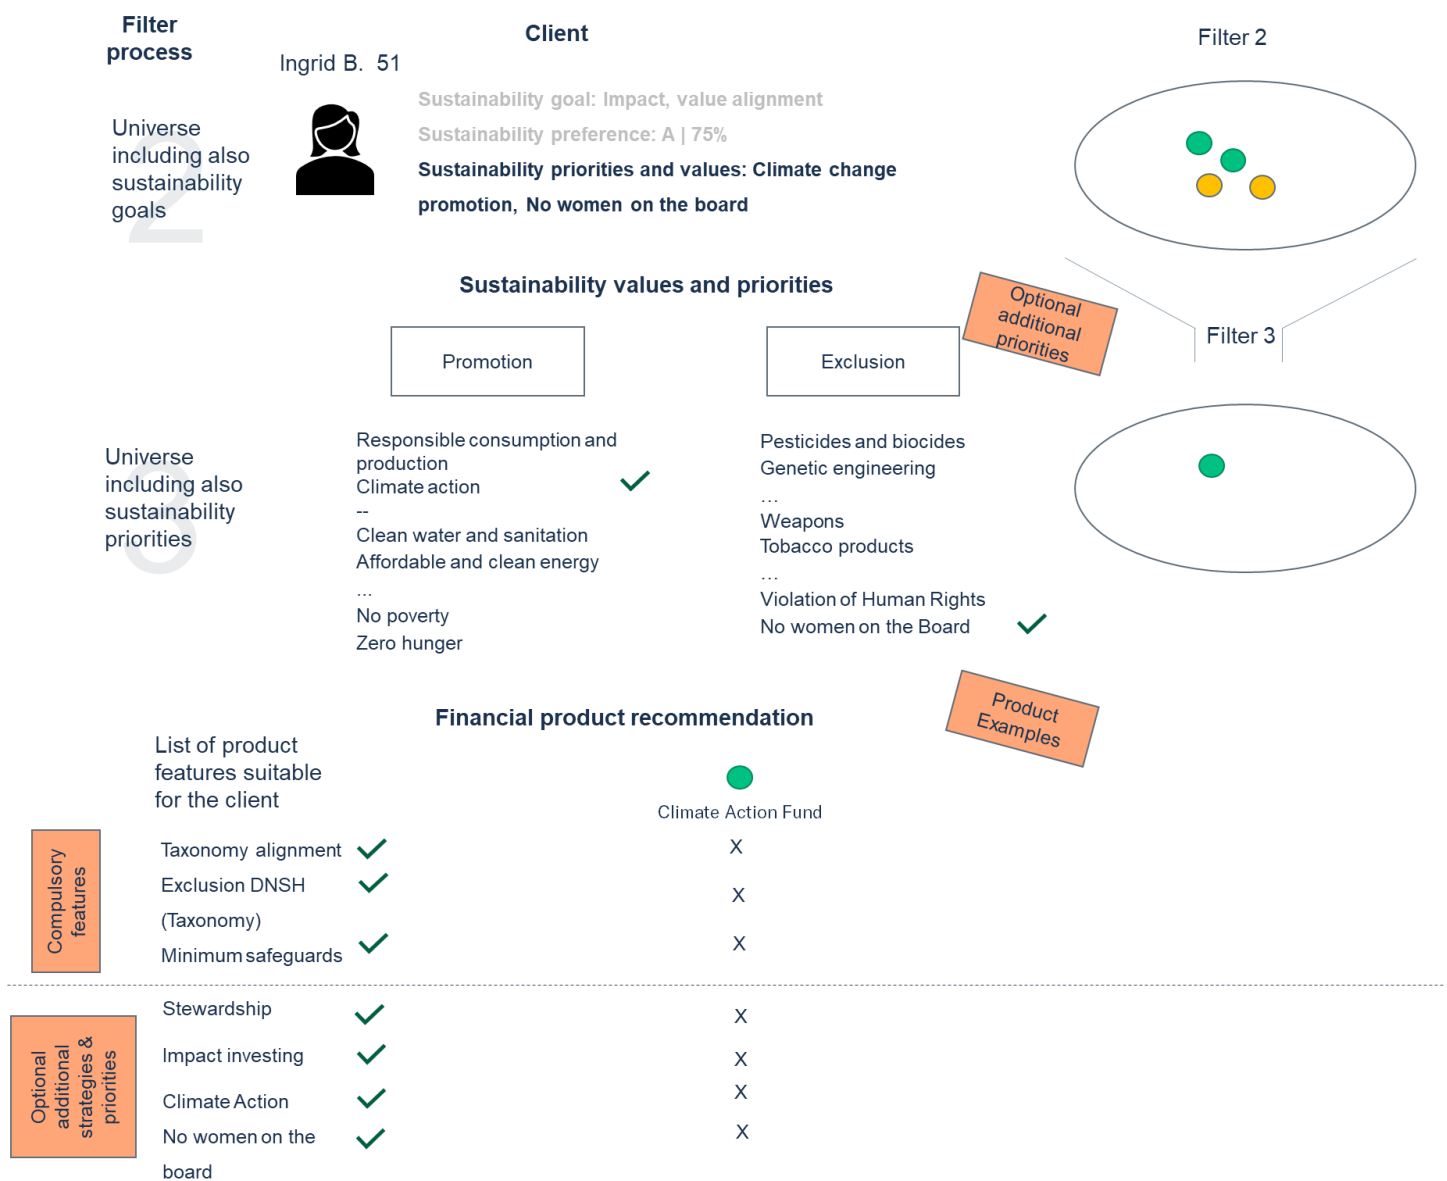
Filter process

Ingrid B. 51

Client

Filter 2

Universe including also sustainability goals

2

Sustainability goal: Impact, value alignment

Sustainability preference: A | 75%

Sustainability priorities and values: Climate change promotion, No women on the board

Sustainability values and priorities

Optional additional priorities

Filter 3

Promotion

Exclusion

Universe including also sustainability priorities

3

Responsible consumption and production
Climate action
--
Clean water and sanitation
Affordable and clean energy
...
No poverty
Zero hunger

Pesticides and biocides
Genetic engineering
...
Weapons
Tobacco products
...
Violation of Human Rights
No women on the Board

Product Examples

Financial product recommendation

List of product features suitable for the client

Climate Action Fund

Compulsory features

Taxonomy alignment X
Exclusion DNSH (Taxonomy) X
Minimum safeguards X

Optional additional strategies & priorities

Stewardship X
Impact investing X
Climate Action X
No women on the board X